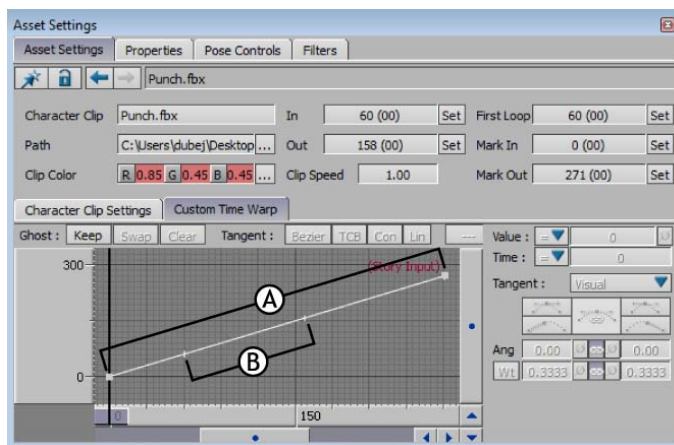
Asset Settings

Asset Settings | Properties | Pose Controls | Filters

Punch.fbx

| Character Clip | Punch.fbx | In | 60 (00) | Set | First Loop | 60 (00) | Set |
|---|---|---|---|---|---|---|---|
| Path | C:\Users\dubej\Desktop ... | Out | 158 (00) | Set | Mark In | 0 (00) | Set |
| Clip Color | R 0.85 G 0.45 B 0.45 ... | Clip Speed | 1.00 | | Mark Out | 271 (00) | Set |

Character Clip Settings | Custom Time Warp

Ghost : Keep Swap Clear Tangent : Bezier TCB Con Lin ---

Value :
0

Time :
0

Tangent : Visual

Ang 0.00 0.00

Wt 0.3333 0.3333

300

(Story Input)

A

B

0

0

150